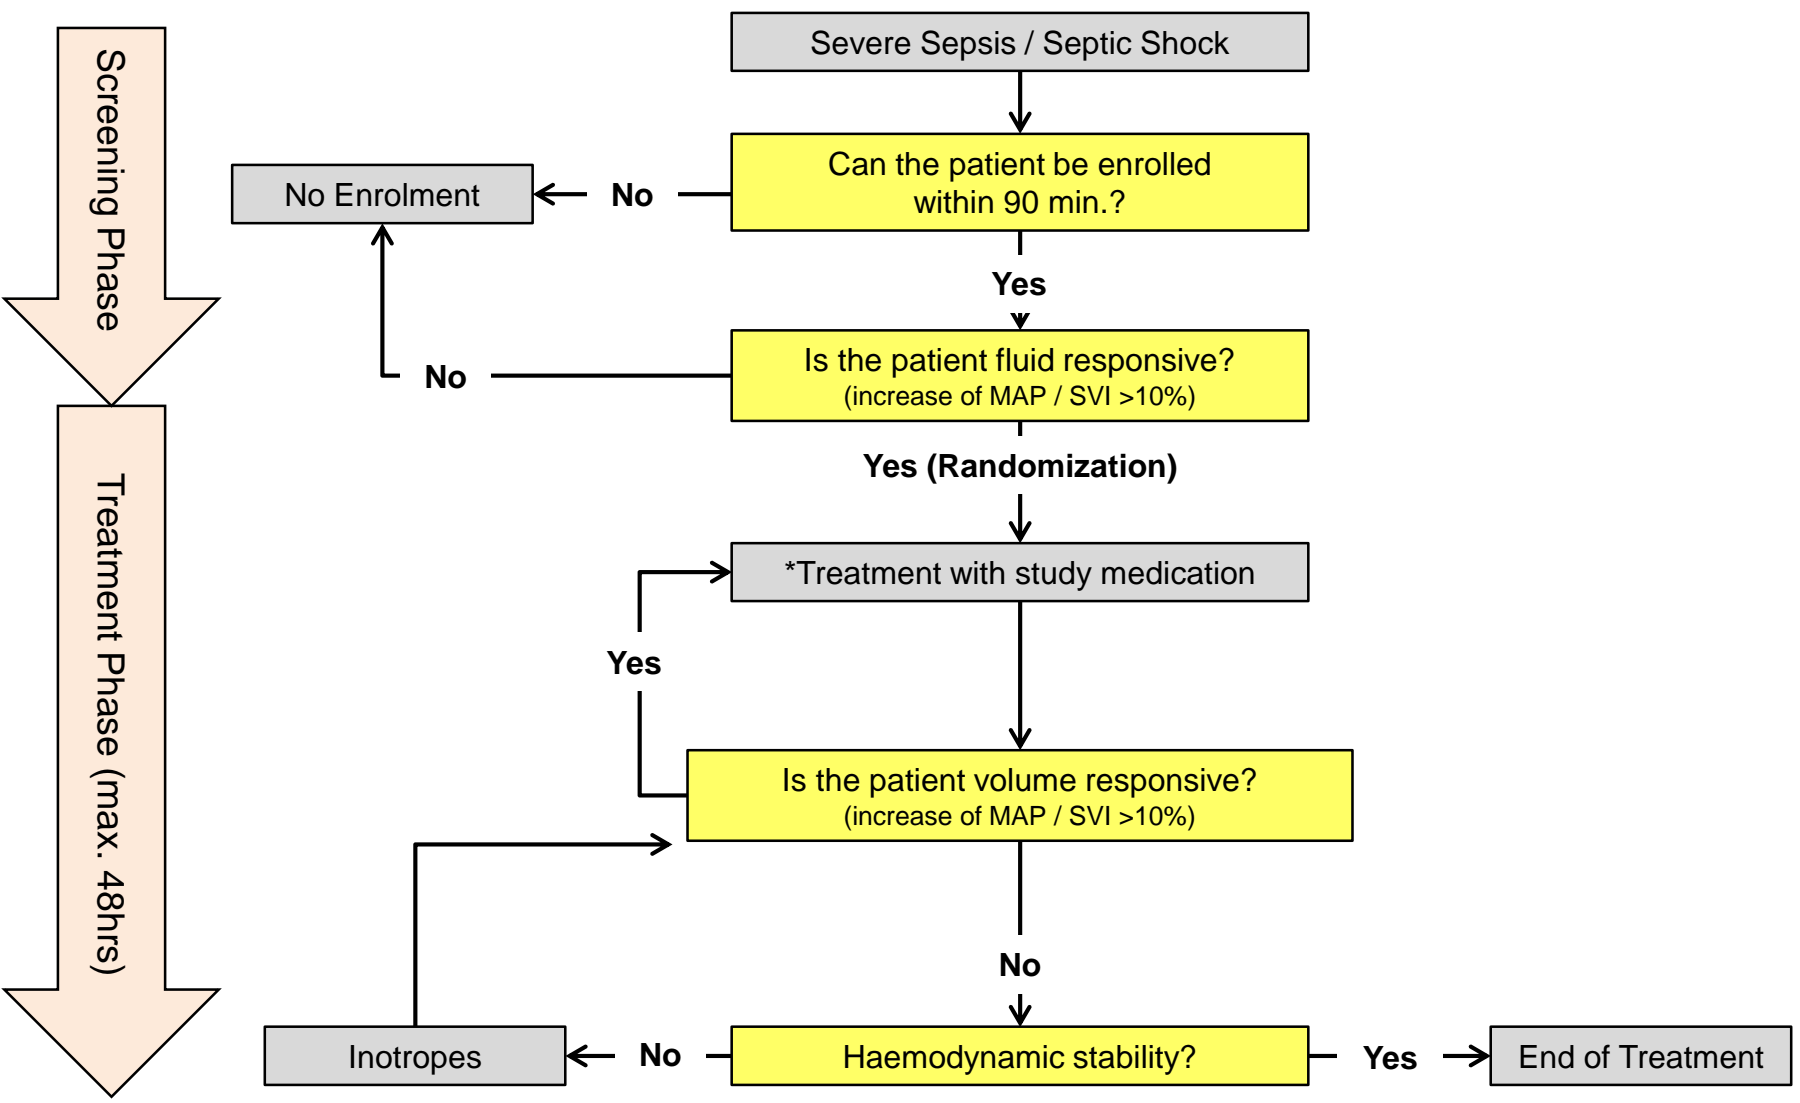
Screening Phase

Treatment Phase (max. 48hrs)

Severe Sepsis / Septic Shock

Can the patient be enrolled within 90 min.?

No

No Enrolment

Yes

Is the patient fluid responsive? (increase of MAP / SVI >10%)

No

Yes (Randomization)

*Treatment with study medication

Yes

Is the patient volume responsive? (increase of MAP / SVI >10%)

No

Inotropes

No

Haemodynamic stability?

Yes

End of Treatment